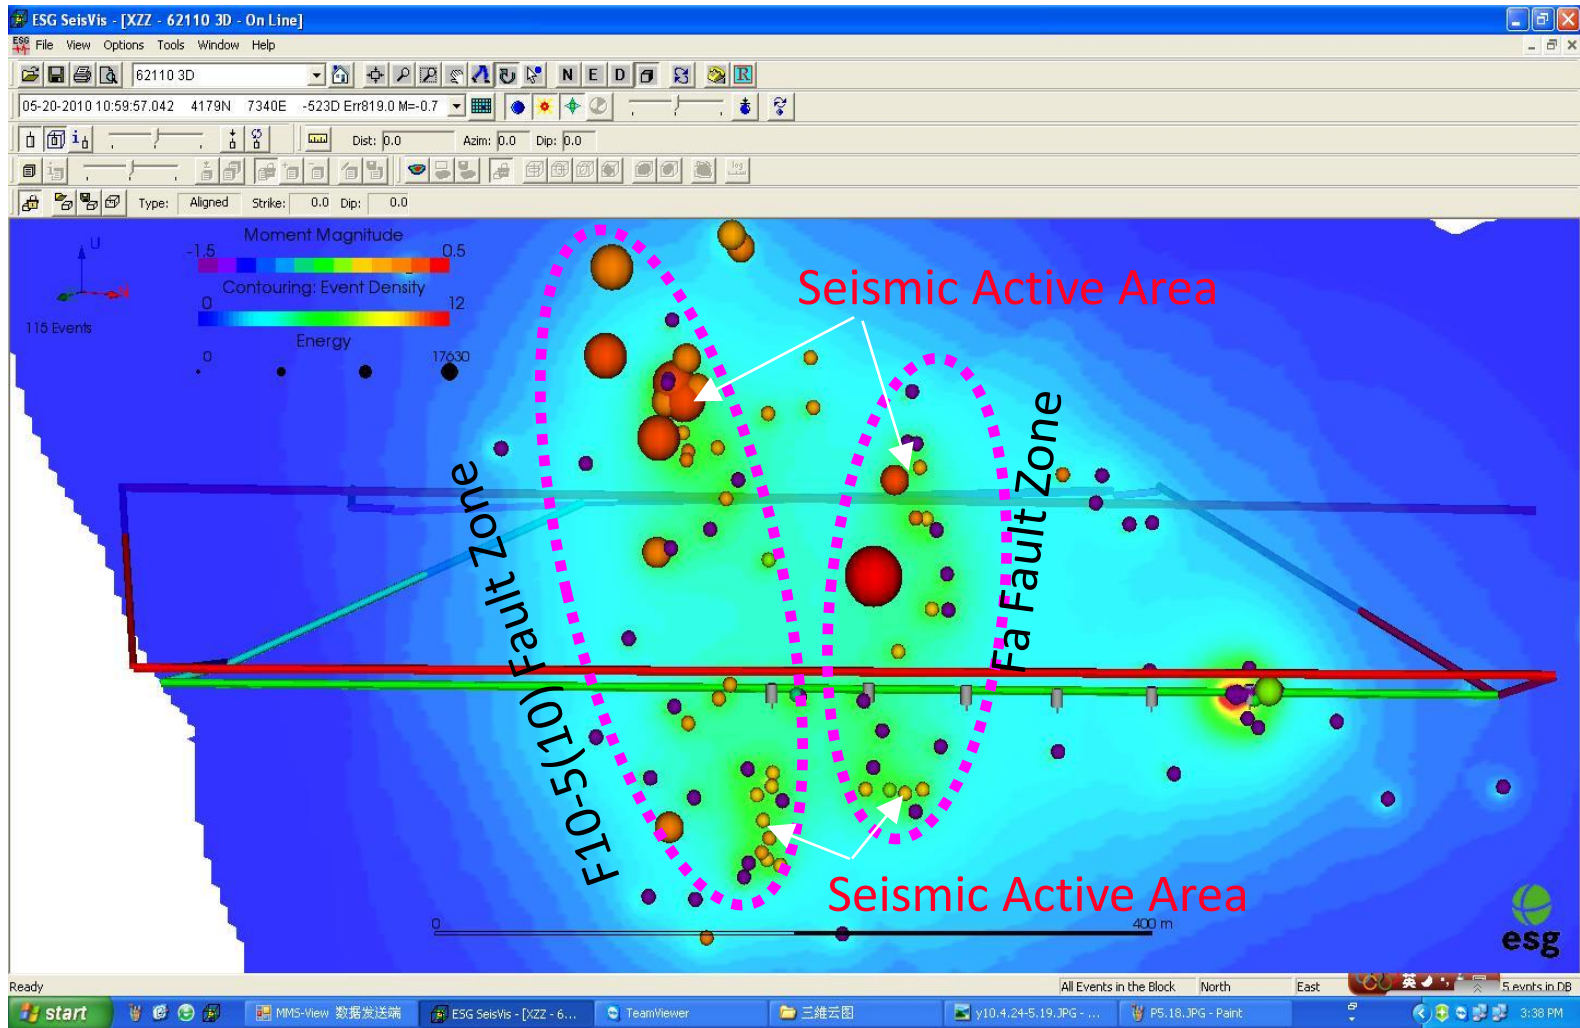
ESG SeisVis - [XZZ - 62110 3D - On Line]
File View Options Tools Window Help
62110 3D
N E D R
05-20-2010 10:59:57.042 4179N 7340E -523D Err819.0 M=-0.7
Dist: 0.0 Azim: 0.0 Dip: 0.0
Type: Aligned Strike: 0.0 Dip: 0.0

U
115 Events
Moment Magnitude
-1.5 0.5
Contouring: Event Density
0 12
Energy
0 17630

Seismic Active Area
F10-5(10) Fault Zone
Fa Fault Zone
Seismic Active Area
0 400 m
esg

Ready
All Events in the Block North East 5 evnts in DB
start MMS-View 数据发送端 ESG SeisVis - [XZZ - 6... TeamViewer 三維云图 y10.4.24-5.19.JPG - ... P5.18.JPG - Paint 3:38 PM